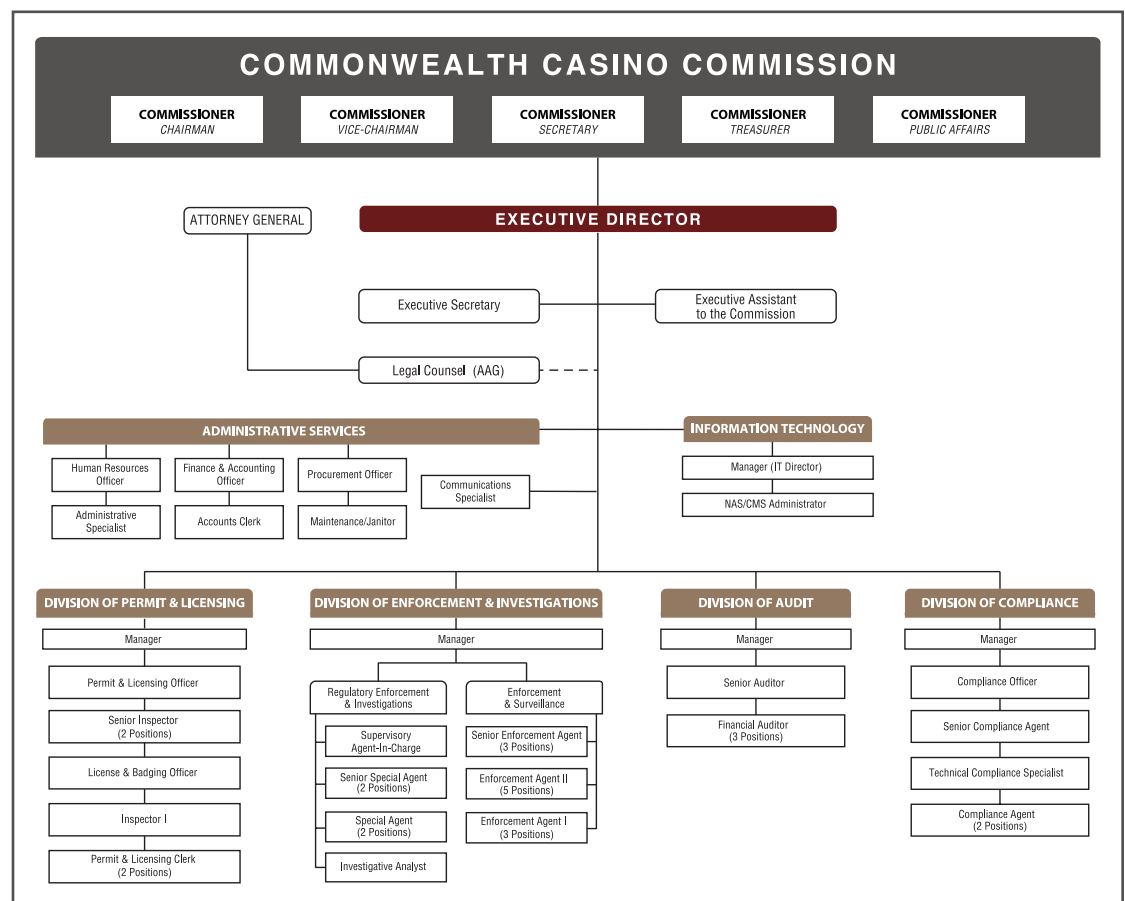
COMMONWEALTH CASINO COMMISSION

COMMISSIONER
CHAIRMAN

COMMISSIONER
VICE-CHAIRMAN

COMMISSIONER
SECRETARY

COMMISSIONER
TREASURER

COMMISSIONER
PUBLIC AFFAIRS

ATTORNEY GENERAL

EXECUTIVE DIRECTOR

Executive Secretary

Executive Assistant to the Commission

Legal Counsel (AAG)

ADMINISTRATIVE SERVICES

Human Resources Officer

Administrative Specialist

Finance & Accounting Officer

Accounts Clerk

Procurement Officer

Maintenance/Janitor

Communications Specialist

INFORMATION TECHNOLOGY

Manager (IT Director)

NAS/CMS Administrator

DIVISION OF PERMIT & LICENSING

Manager

Permit & Licensing Officer

Senior Inspector (2 Positions)

License & Badging Officer

Inspector I

Permit & Licensing Clerk (2 Positions)

DIVISION OF ENFORCEMENT & INVESTIGATIONS

Manager

Regulatory Enforcement & Investigations

Supervisory Agent-In-Charge

Senior Special Agent (2 Positions)

Special Agent (2 Positions)

Investigative Analyst

Enforcement & Surveillance

Senior Enforcement Agent (3 Positions)

Enforcement Agent II (5 Positions)

Enforcement Agent I (3 Positions)

DIVISION OF AUDIT

Manager

Senior Auditor

Financial Auditor (3 Positions)

DIVISION OF COMPLIANCE

Manager

Compliance Officer

Senior Compliance Agent

Technical Compliance Specialist

Compliance Agent (2 Positions)